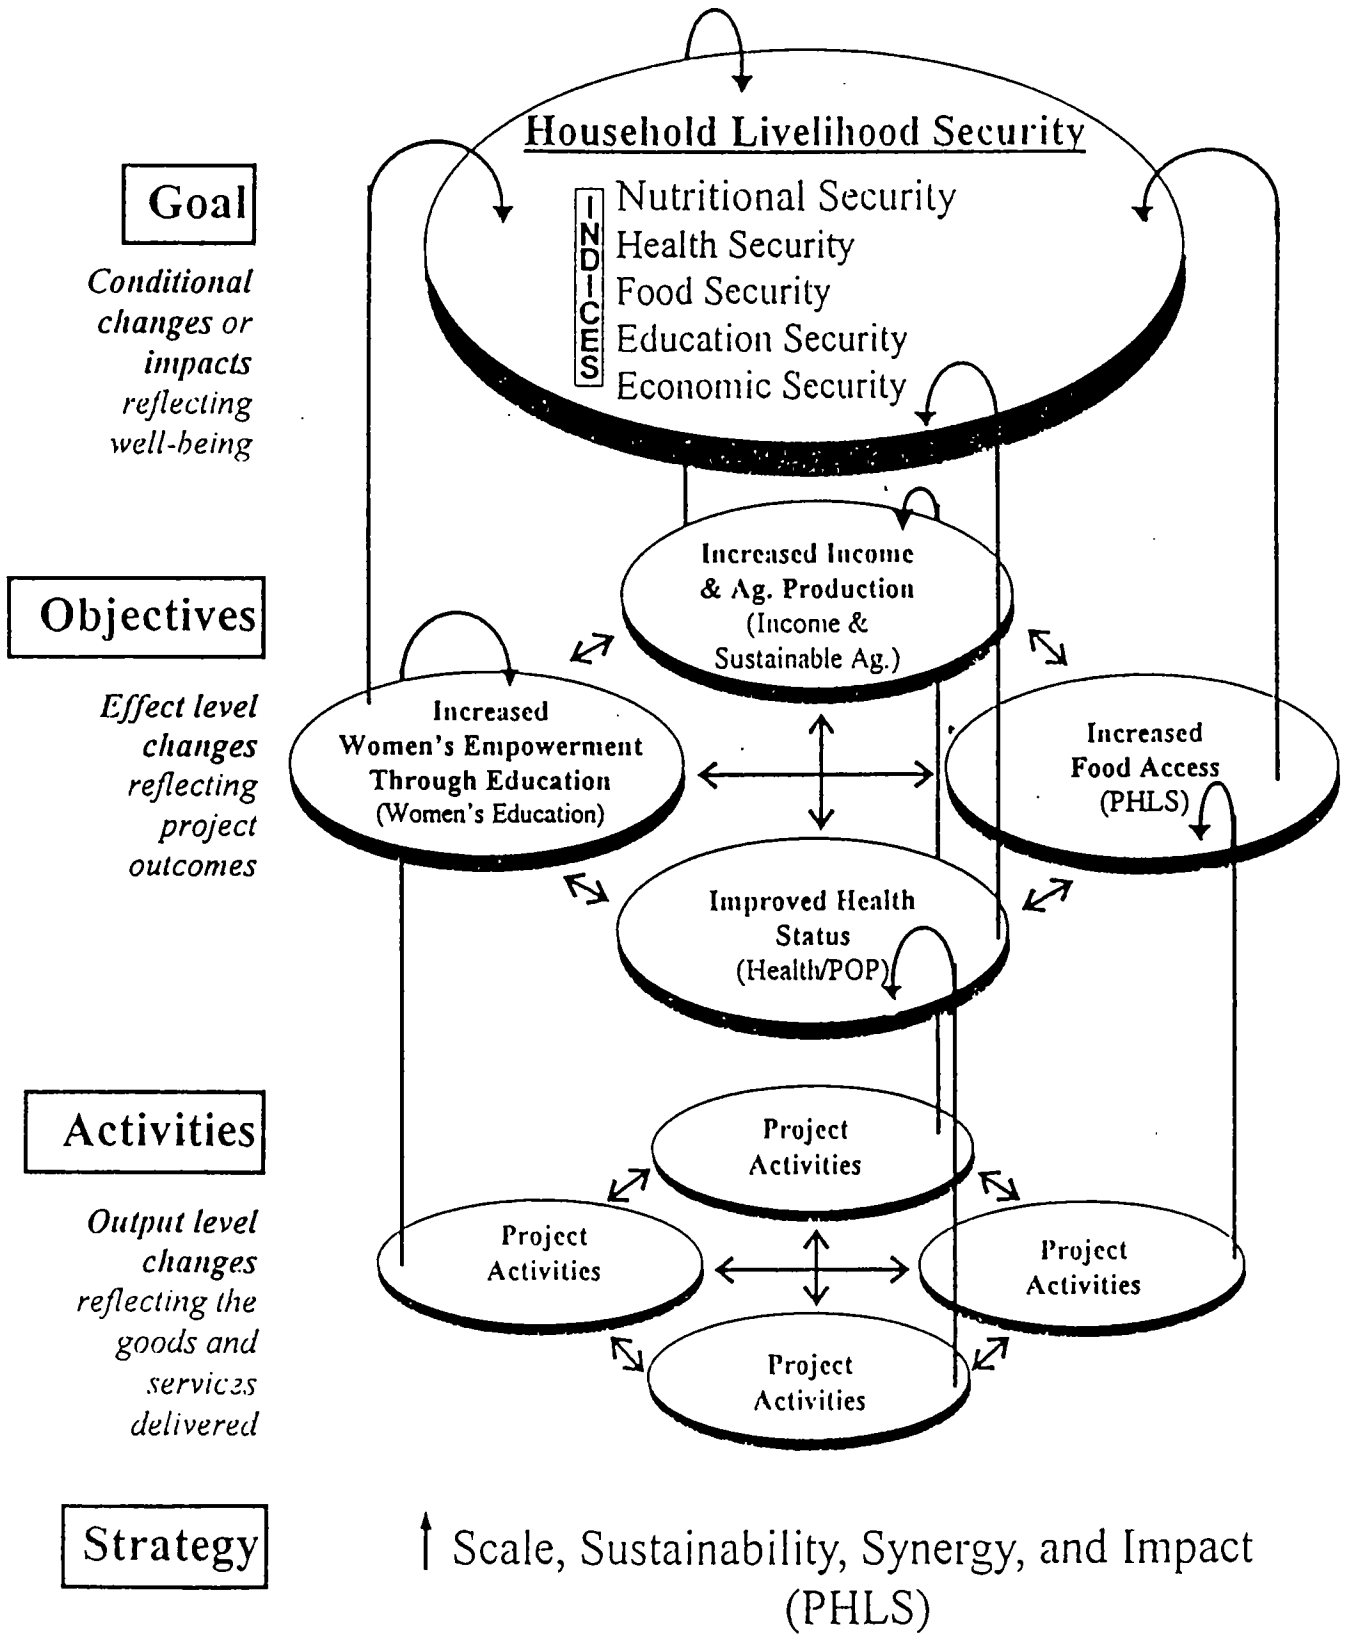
Household Livelihood Security

INDICES
Nutritional Security
Health Security
Food Security
Education Security
Economic Security

Goal

Conditional changes or impacts reflecting well-being

Objectives

Effect level changes reflecting project outcomes

Increased Income & Ag. Production (Income & Sustainable Ag.)

Increased Women's Empowerment Through Education (Women's Education)

Increased Food Access (PHLS)

Improved Health Status (Health/POP)

Activities

Output level changes reflecting the goods and servic.s delivered

Project Activities

Project Activities

Project Activities

Project Activities

Strategy

↑ Scale, Sustainability, Synergy, and Impact (PHLS)